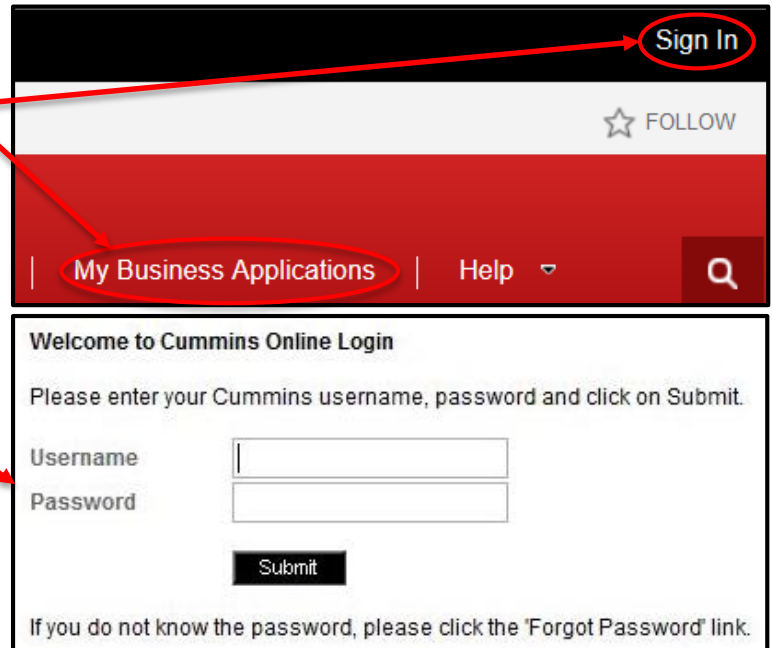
Sign In

FOLLOW

My Business Applications | Help

Welcome to Cummins Online Login

Please enter your Cummins username, password and click on Submit.

Username

Password

Submit

If you do not know the password, please click the 'Forgot Password' link.